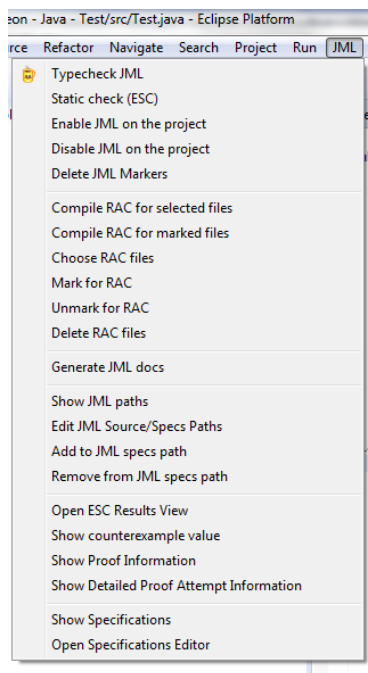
eon - Java - Test/src/Test.java - Eclipse Platform

rce Refactor Navigate Search Project Run JML

Typecheck JML
Static check (ESC)
Enable JML on the project
Disable JML on the project
Delete JML Markers

Compile RAC for selected files
Compile RAC for marked files
Choose RAC files
Mark for RAC
Unmark for RAC
Delete RAC files

Generate JML docs

Show JML paths
Edit JML Source/Specs Paths
Add to JML specs path
Remove from JML specs path

Open ESC Results View
Show counterexample value
Show Proof Information
Show Detailed Proof Attempt Information

Show Specifications
Open Specifications Editor